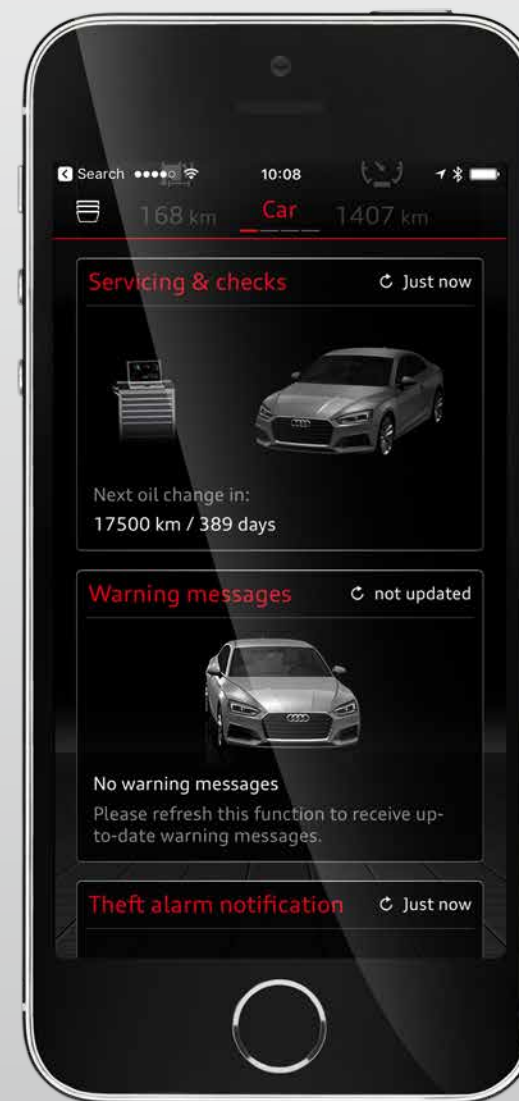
Search 10:08

168 km Car 1407 km

Servicing & checks Just now

Next oil change in:
17500 km / 389 days

Warning messages not updated

No warning messages
Please refresh this function to receive up-to-date warning messages.

Theft alarm notification Just now